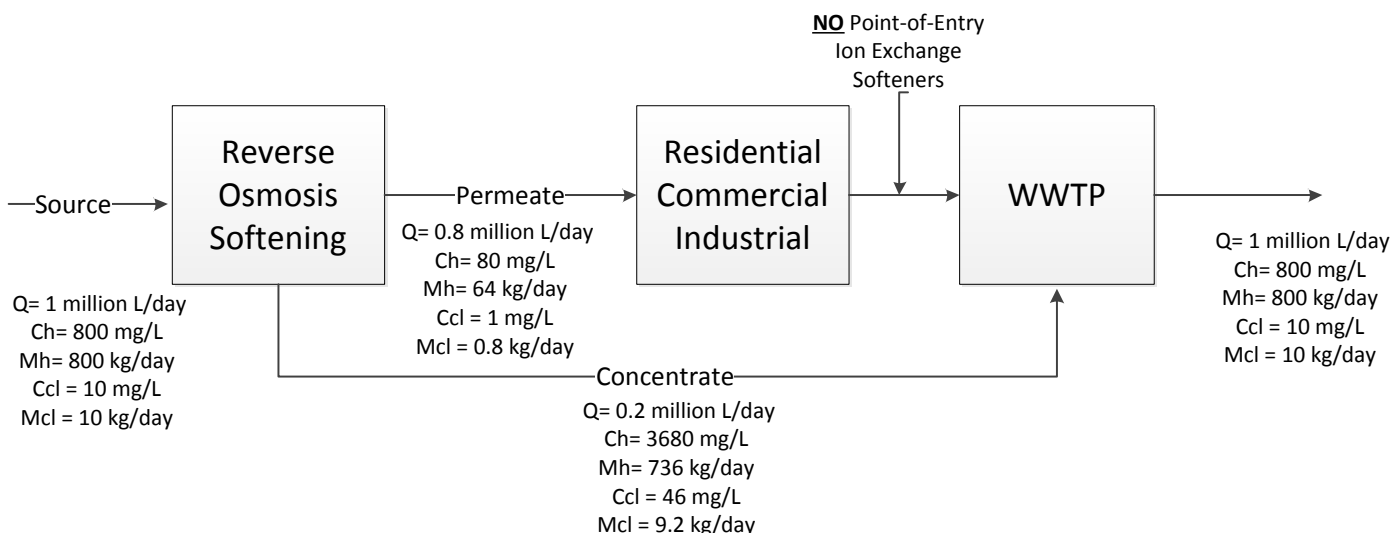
NO Point-of-Entry
Ion Exchange
Softeners

Source

Reverse Osmosis Softening

Q= 1 million L/day
Ch= 800 mg/L
Mh= 800 kg/day
Ccl = 10 mg/L
Mcl = 10 kg/day

Permeate

Q= 0.8 million L/day
Ch= 80 mg/L
Mh= 64 kg/day
Ccl = 1 mg/L
Mcl = 0.8 kg/day

Residential Commercial Industrial

WWTP

Q= 1 million L/day
Ch= 800 mg/L
Mh= 800 kg/day
Ccl = 10 mg/L
Mcl = 10 kg/day

Concentrate

Q= 0.2 million L/day
Ch= 3680 mg/L
Mh= 736 kg/day
Ccl = 46 mg/L
Mcl = 9.2 kg/day